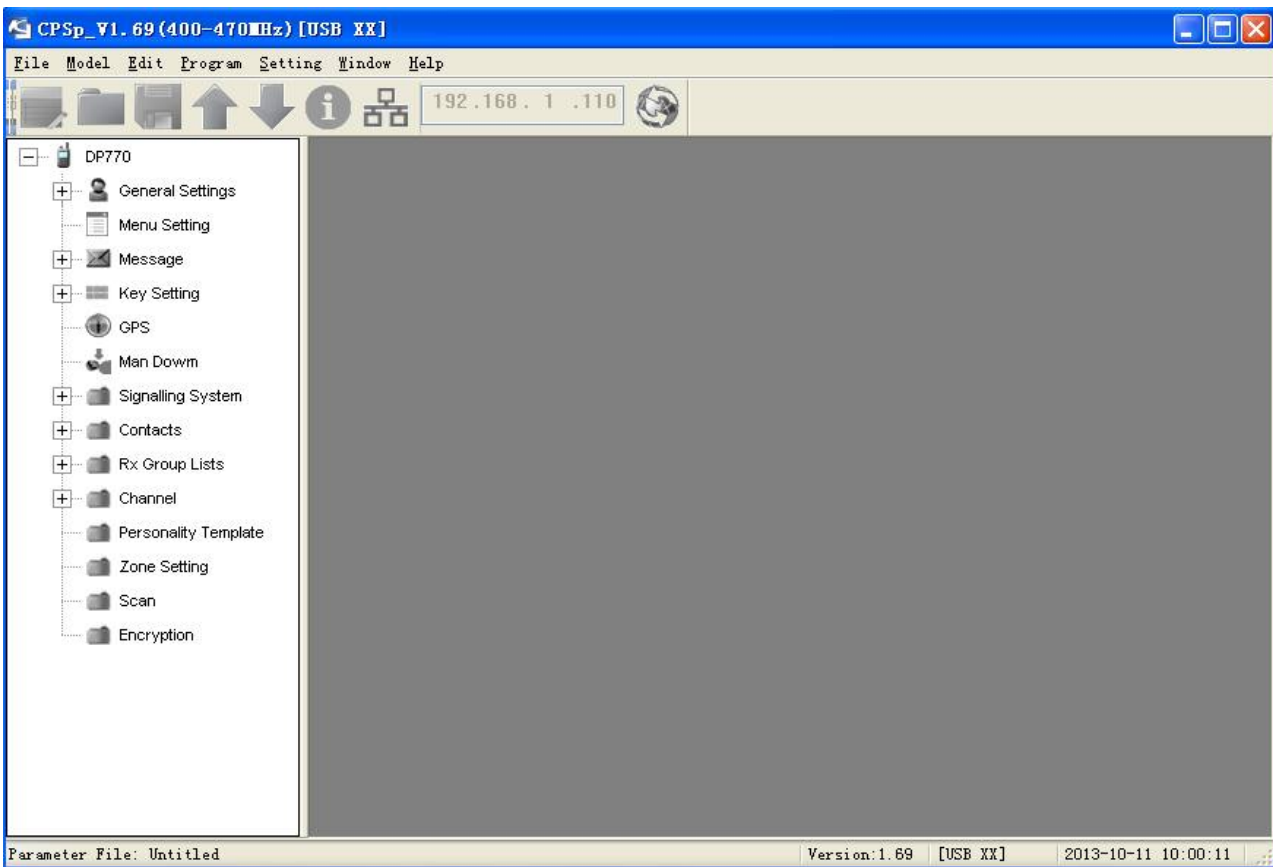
CPSp_V1.69(400-470MHz)[USB XX]

File Model Edit Program Setting Window Help

192.168. 1 .110

DP770
General Settings
Menu Setting
Message
Key Setting
GPS
Man Dowm
Signalling System
Contacts
Rx Group Lists
Channel
Personality Template
Zone Setting
Scan
Encryption

Parameter File: Untitled
Version:1.69
[USB XX]
2013-10-11 10:00:11